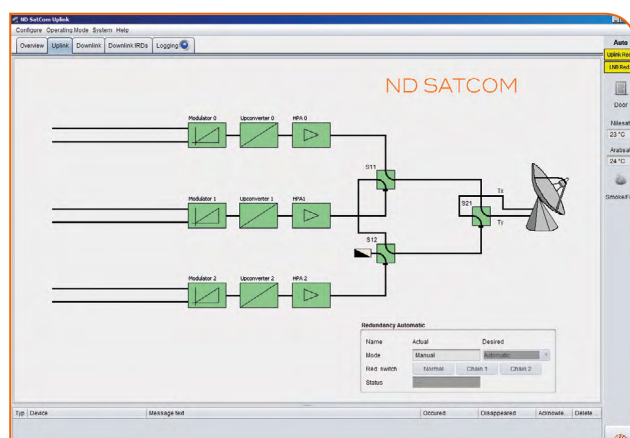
ND SatCom Uplink
Configure Operating Mode System Help
Overview Uplink Downlink Downlink IRDs Logging

ND SATCOM

Modulator 0
Upconverter 0
HPA 0
Modulator 1
Upconverter 1
HPA1
Modulator 2
Upconverter 2
HPA 2
S11
S12
S21
Tx
Tr

Redundancy Automatic
| Name | Actual | Desired |
|---|---|---|
| Mode | Manual | Automatic |
| Red. switch | Normal | Chain 1 | Chain 2 |
| Status | | |

Auto
Uplink Re
LNB Red
Door
Nilesat
23 °C
Arabsat
24 °C
Smoke/F

Typ Device Message text Occured Disappeared Acknowle. Delete